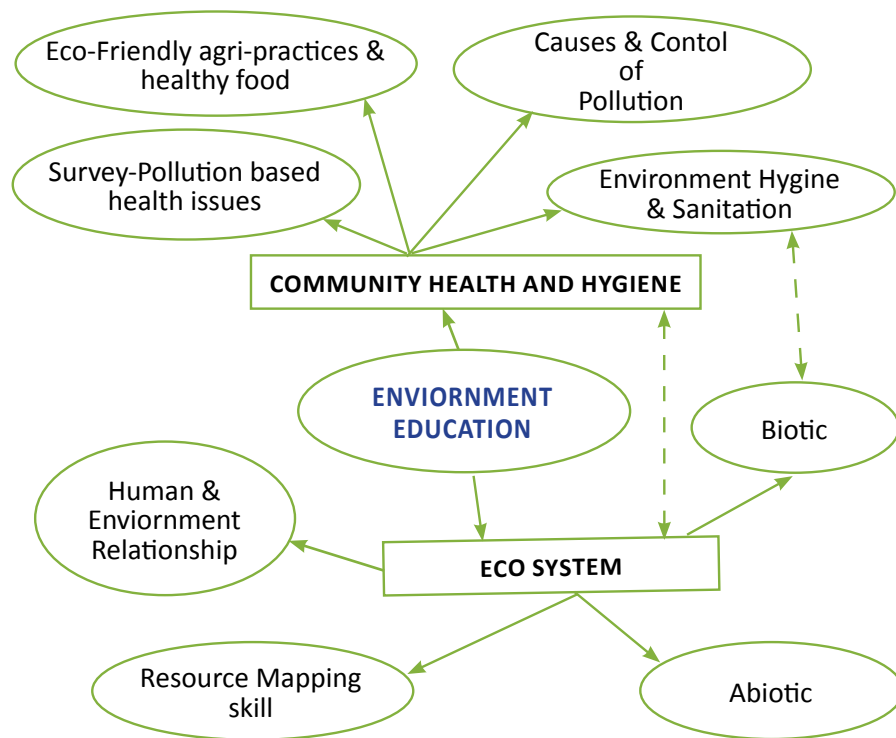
Eco-Friendly agri-practices & healthy food

Causes & Contol of Pollution

Survey-Pollution based health issues

Environment Hygine & Sanitation

COMMUNITY HEALTH AND HYGIENE

ENVIORNMENT EDUCATION

Biotic

Human & Enviornment Relationship

ECO SYSTEM

Resource Mapping skill

Abiotic